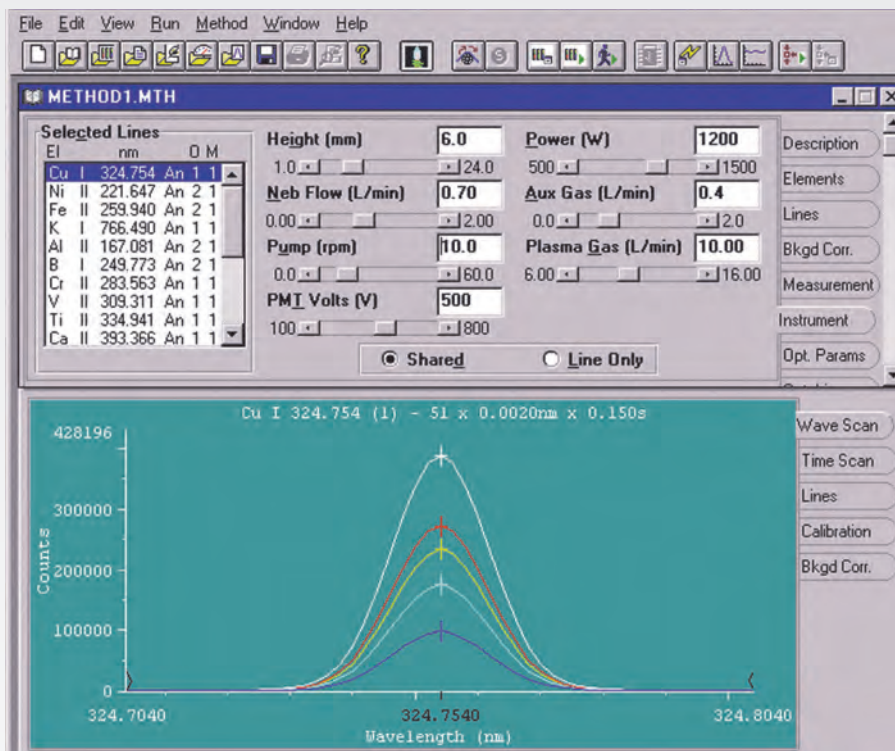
File Edit View Run Method Window Help

METHOD1.MTH

Selected Lines

| El | | nm | | O | M |
|---|---|---|---|---|---|
| Cu | I | 324.754 | An | 1 | 1 |
| Ni | II | 221.647 | An | 2 | 1 |
| Fe | II | 259.940 | An | 2 | 1 |
| K | I | 766.490 | An | 1 | 1 |
| Al | II | 167.081 | An | 2 | 1 |
| B | I | 249.773 | An | 2 | 1 |
| Cr | II | 283.563 | An | 1 | 1 |
| V | II | 309.311 | An | 1 | 1 |
| Ti | II | 334.941 | An | 1 | 1 |
| Ca | II | 393.366 | An | 1 | 1 |

Height (mm) 6.0
1.0 24.0
Neb Flow (L/min) 0.70
0.00 2.00
Pump (rpm) 10.0
0.0 60.0
PMT Volts (V) 500
100 800

Power (W) 1200
500 1500
Aux Gas (L/min) 0.4
0.0 2.0
Plasma Gas (L/min) 10.00
6.00 16.00

Shared
Line Only

Description
Elements
Lines
Bkgd Corr.
Measurement
Instrument
Opt. Params

Cu I 324.754 (1) - 51 x 0.0020nm x 0.150s

428196
300000
200000
100000
0
Counts

324.7040
324.7540
324.8040
Wavelength (nm)

Wave Scan
Time Scan
Lines
Calibration
Bkgd Corr.